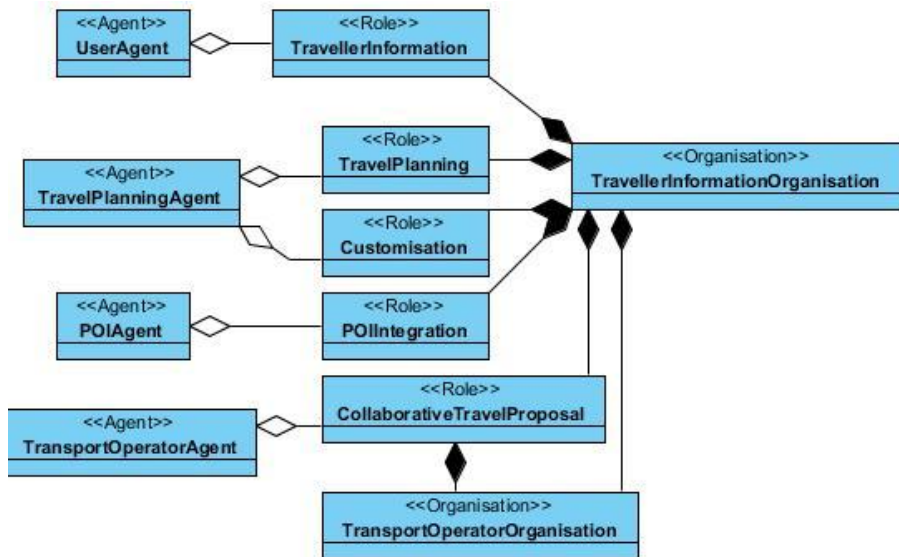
<<Agent>>
UserAgent

<<Role>>
TravellerInformation

<<Role>>
TravelPlanning

<<Agent>>
TravelPlanningAgent

<<Organisation>>
TravellerInformationOrganisation

<<Role>>
Customisation

<<Agent>>
POIAgent

<<Role>>
POIIntegration

<<Role>>
CollaborativeTravelProposal

<<Agent>>
TransportOperatorAgent

<<Organisation>>
TransportOperatorOrganisation